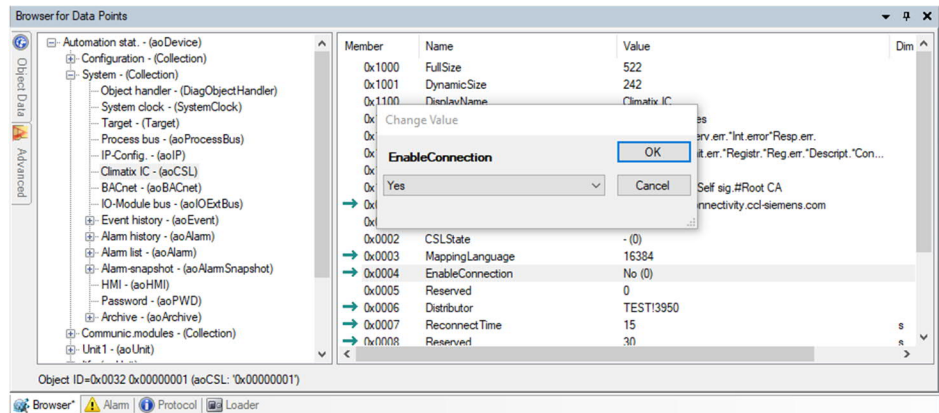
Browser for Data Points

Object Data
Advanced

Automation stat. - (aoDevice)
Configuration - (Collection)
System - (Collection)
Object handler - (DiagObjectHandler)
System clock - (SystemClock)
Target - (Target)
Process bus - (aoProcessBus)
IP-Config. - (aoIP)
Climatix IC - (aoCSL)
BACnet - (aoBACnet)
IO-Module bus - (aoIOExtBus)
Event history - (aoEvent)
Alarm history - (aoAlarm)
Alarm list - (aoAlarm)
Alarm-snapshot - (aoAlarmSnapshot)
HMI - (aoHMI)
Password - (aoPWD)
Archive - (aoArchive)
Communic.modules - (Collection)
Unit1 - (aoUnit)

| Member | Name | Value | Dim |
|---|---|---|---|
| 0x1000 | FullSize | 522 | |
| 0x1001 | DynamicSize | 242 | |
| 0x1100 | DisplayName | Climatix IC | |
| 0x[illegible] | | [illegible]es | |
| 0x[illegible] | | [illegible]erv.err.*Int.error*Resp.err. | |
| 0x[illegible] | | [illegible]t.err.*Registr.*Reg.err.*Descript.*Con... | |
| 0x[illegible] | | | |
| 0x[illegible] | | Self sig.#Root CA | |
| 0x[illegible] | | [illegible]nnectivity.ccl-siemens.com | |
| 0x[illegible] | | | |
| 0x0002 | CSLState | - (0) | |
| 0x0003 | MappingLanguage | 16384 | |
| 0x0004 | EnableConnection | No (0) | |
| 0x0005 | Reserved | 0 | |
| 0x0006 | Distributor | TEST!3950 | |
| 0x0007 | ReconnectTime | 15 | s |
| 0x0008 | Reserved | 30 | s |

Change Value
EnableConnection
OK
Yes
Cancel

Object ID=0x0032 0x00000001 (aoCSL: '0x00000001')

Browser* | Alarm | Protocol | Loader